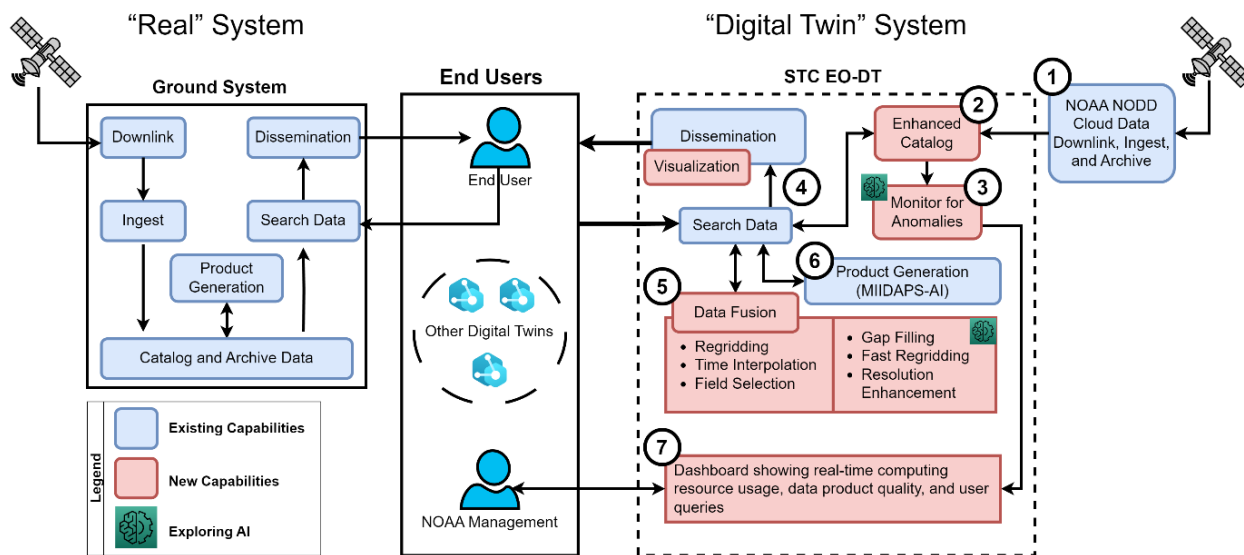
“Real” System

“Digital Twin” System

Ground System

Downlink

Dissemination

Ingest

Search Data

Product Generation

Catalog and Archive Data

End Users

End User

Other Digital Twins

NOAA Management

STC EO-DT

Dissemination

Visualization

4

Search Data

2

Enhanced Catalog

3

Monitor for Anomalies

1

NOAA NODD Cloud Data Downlink, Ingest, and Archive

6

Product Generation (MIIDAPS-AI)

5

Data Fusion

• Regridding
• Time Interpolation
• Field Selection

• Gap Filling
• Fast Regridding
• Resolution Enhancement

7

Dashboard showing real-time computing resource usage, data product quality, and user queries

Legend

Existing Capabilities

New Capabilities

Exploring AI